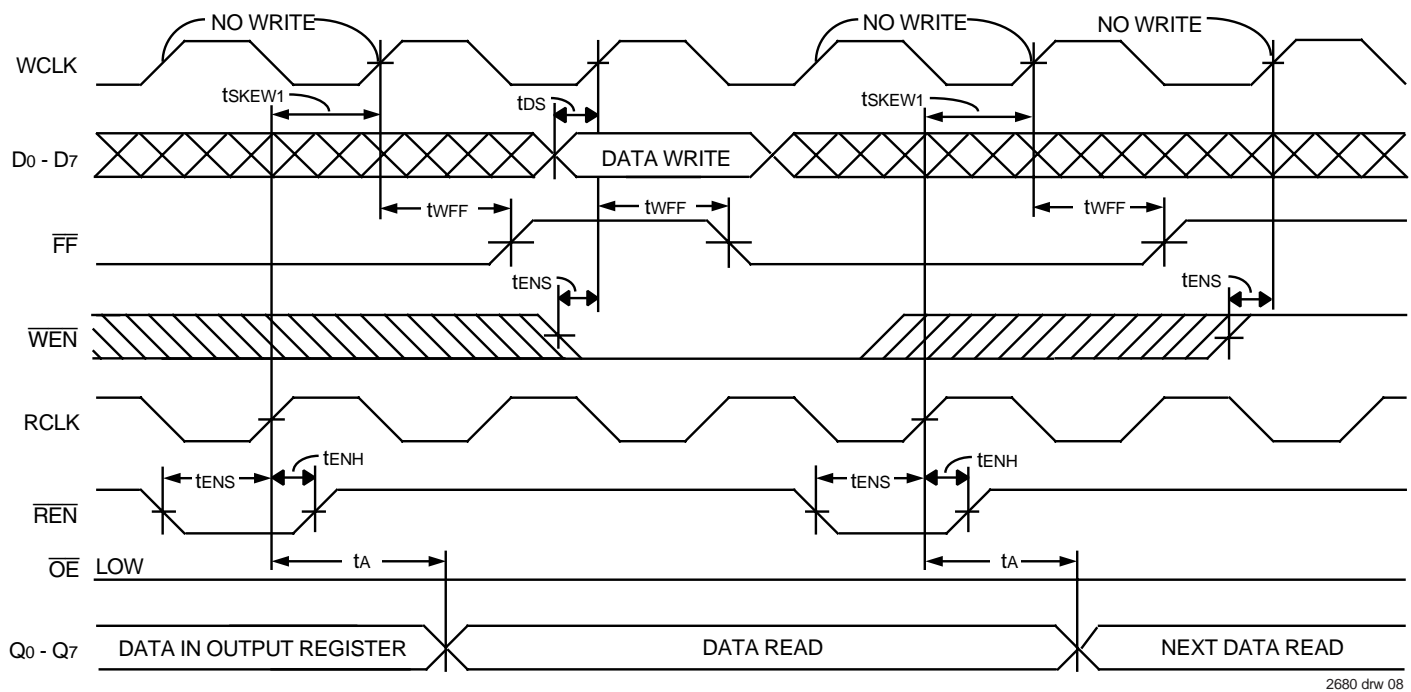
NO WRITE
NO WRITE
NO WRITE

WCLK

$t_{SKEW1}$
$t_{DS}$
$t_{SKEW1}$

$D_0$ - $D_7$
DATA WRITE

$t_{WFF}$
$t_{WFF}$
$t_{WFF}$

$\overline{FF}$

$t_{ENS}$
$t_{ENS}$

$\overline{WEN}$

RCLK

$t_{ENS}$
$t_{ENH}$
$t_{ENS}$
$t_{ENH}$

$\overline{REN}$

$t_A$
$t_A$

$\overline{OE}$ LOW

$Q_0$ - $Q_7$
DATA IN OUTPUT REGISTER
DATA READ
NEXT DATA READ

2680 drw 08